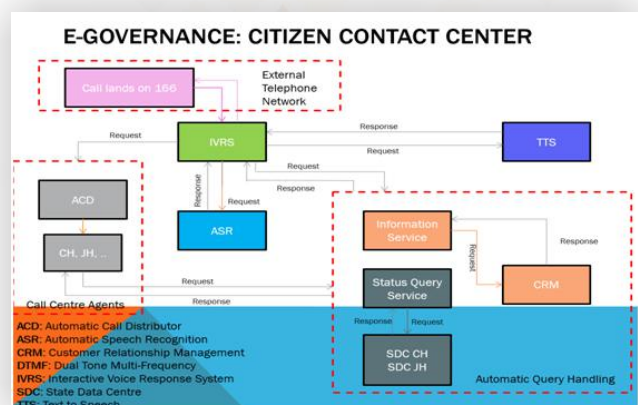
E-GOVERNANCE: CITIZEN CONTACT CENTER

Call lands on 166

External Telephone Network

Request

IVRS

Response

Request

TTS

Request

Response

ACD

Response

Request

ASR

Information Service

Request

Response

CH, JH, ..

CRM

Request

Status Query Service

Call Centre Agents

Response

Response

Request

SDC CH
SDC JH

ACD: Automatic Call Distributor
ASR: Automatic Speech Recognition
CRM: Customer Relationship Management
DTMF: Dual Tone Multi-Frequency
IVRS: Interactive Voice Response System
SDC: State Data Centre
TTS: Text to Speech

Automatic Query Handling